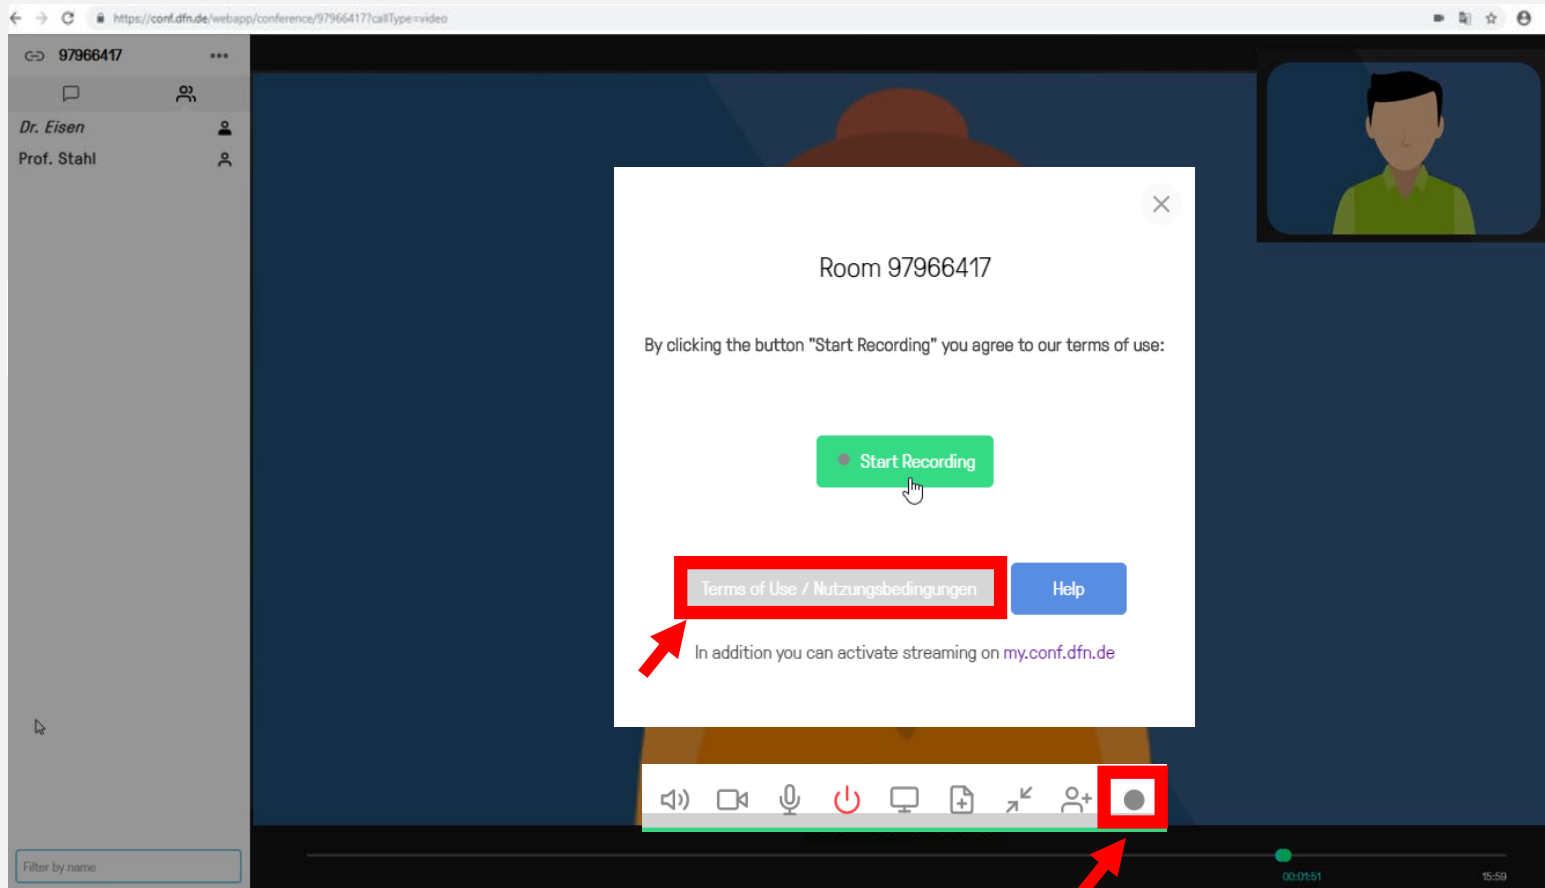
https://conf.dfn.de/webapp/conference/97966417?callType=video

97966417 •••

Dr. Eisen
Prof. Stahl

Filter by name

Room 97966417

By clicking the button "Start Recording" you agree to our terms of use:

Start Recording

Terms of Use / Nutzungsbedingungen

Help

In addition you can activate streaming on my.conf.dfn.de

00:01:51

15:59